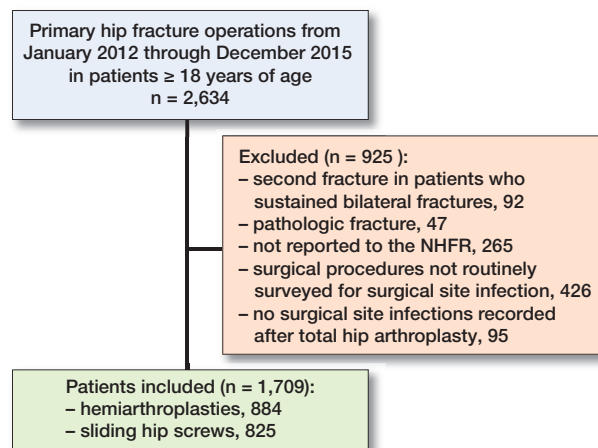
Primary hip fracture operations from January 2012 through December 2015 in patients ≥ 18 years of age
n = 2,634

Excluded (n = 925 ):
– second fracture in patients who sustained bilateral fractures, 92
– pathologic fracture, 47
– not reported to the NHFR, 265
– surgical procedures not routinely surveyed for surgical site infection, 426
– no surgical site infections recorded after total hip arthroplasty, 95

Patients included (n = 1,709):
– hemiarthroplasties, 884
– sliding hip screws, 825